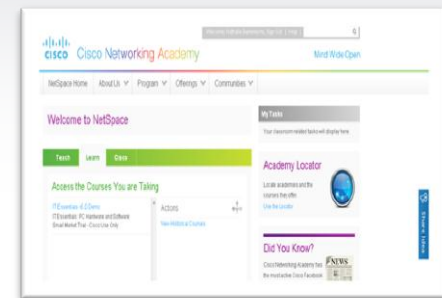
Welcome Nathan Bareiro's, Sign Out | Help

cisco Cisco Networking Academy

Mind Wide Open

NetSpace Home | About Us | Program | Offerings | Communities

Welcome to NetSpace

Teach | Learn | Share

Access the Courses You are Taking

IT Essentials 4.0 Demo
IT Essentials: PC Hardware and Software
Email Market Trial - Cisco Use Only

Actions

View Additional Courses

My Tasks

Your classroom-related tasks will display here.

Academy Locator

Locate academies and the courses they offer

Use the Locator

Did You Know?

Cisco Networking Academy has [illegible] the most active Cisco Facebook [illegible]

NEWS

Share & Follow